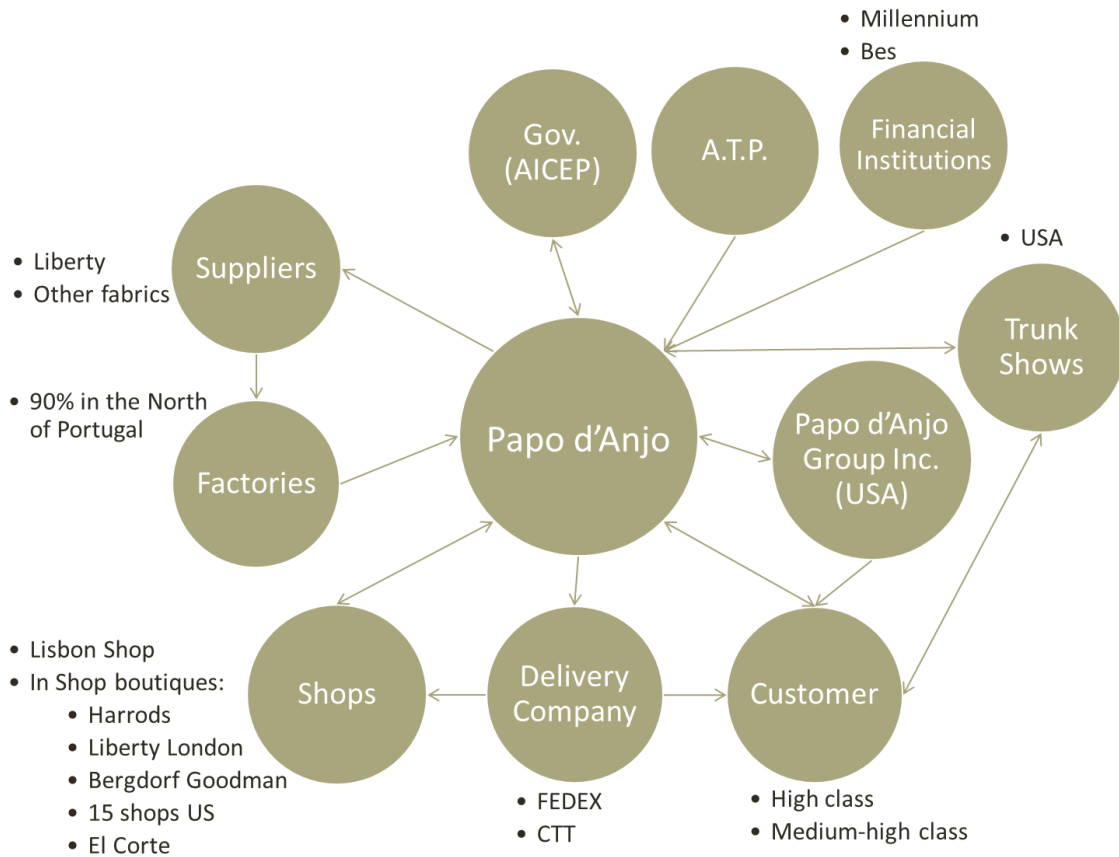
• Millennium
• Bes

Gov. (AICEP)

A.T.P.

Financial Institutions

• Liberty
• Other fabrics

Suppliers

• USA

Trunk Shows

• 90% in the North of Portugal

Factories

Papo d'Anjo

Papo d'Anjo Group Inc. (USA)

• Lisbon Shop
• In Shop boutiques:
  • Harrods
  • Liberty London
  • Bergdorf Goodman
  • 15 shops US
  • El Corte

Shops

Delivery Company

Customer

• FEDEX
• CTT

• High class
• Medium-high class